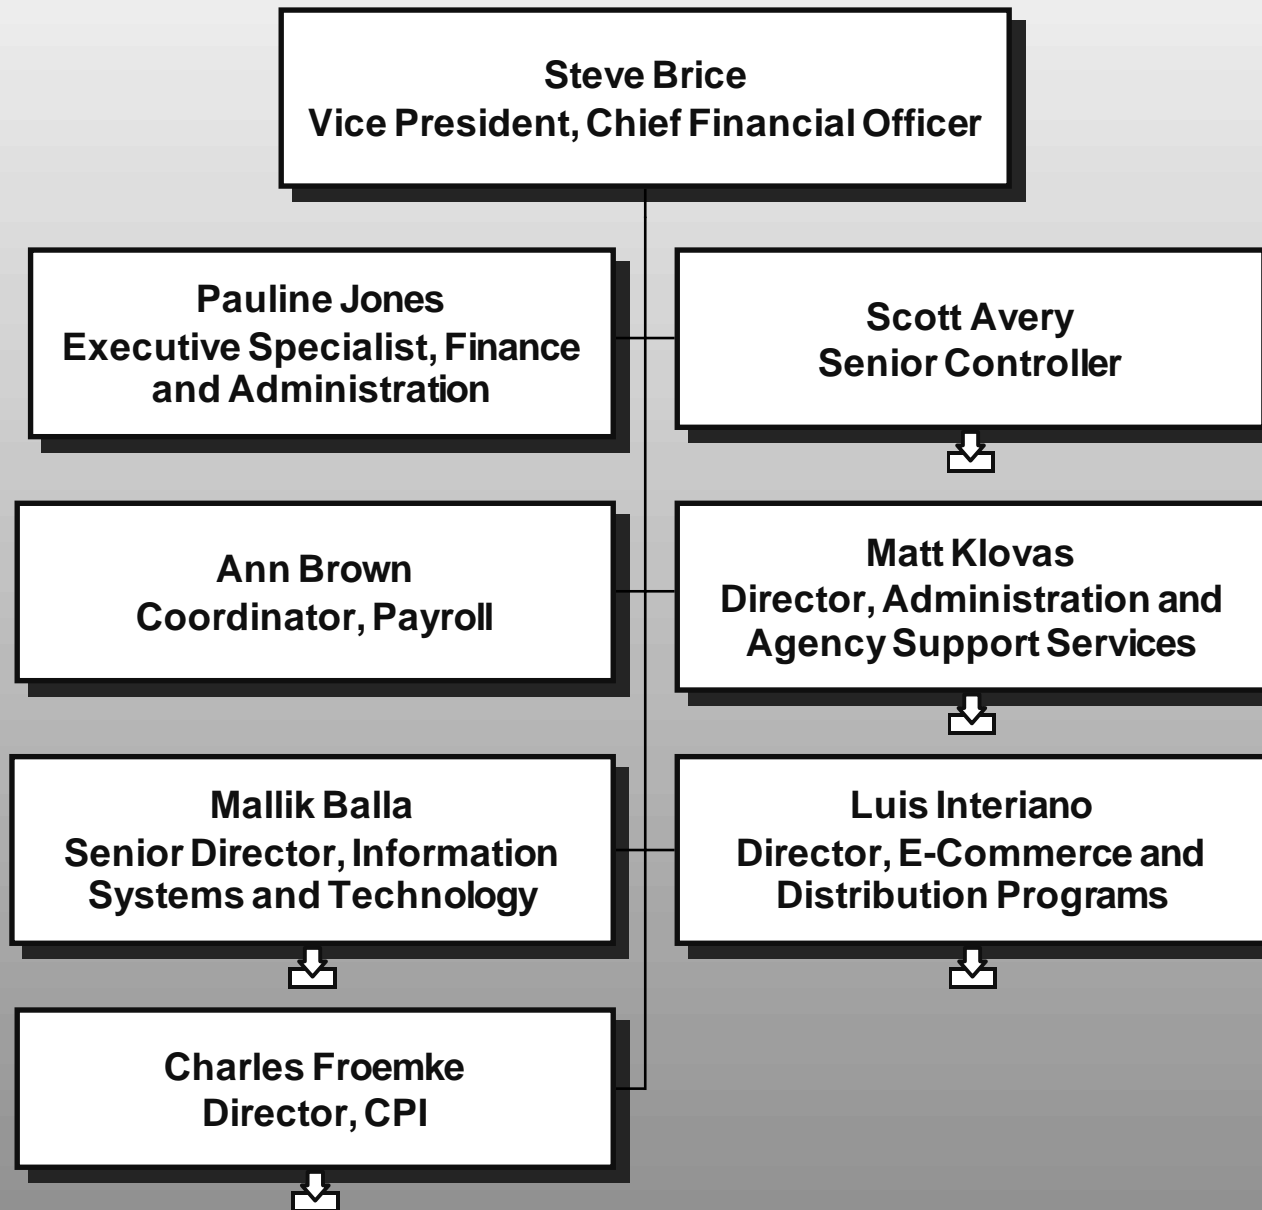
Steve Brice
Vice President, Chief Financial Officer

Pauline Jones
Executive Specialist, Finance and Administration

Scott Avery
Senior Controller

Ann Brown
Coordinator, Payroll

Matt Klovas
Director, Administration and Agency Support Services

Mallik Balla
Senior Director, Information Systems and Technology

Luis Interiano
Director, E-Commerce and Distribution Programs

Charles Froemke
Director, CPI